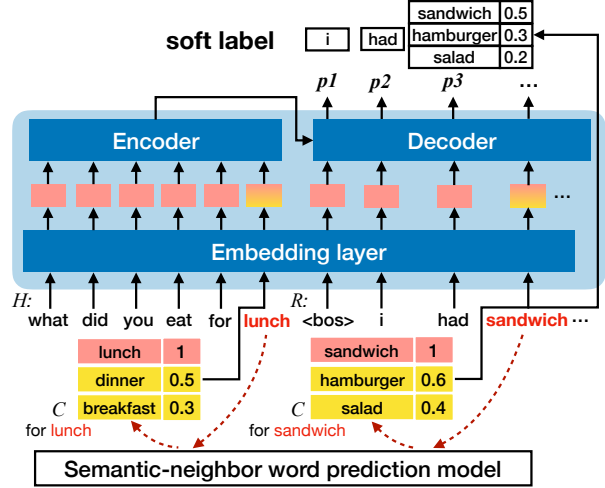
soft label

i

had

| sandwich | 0.5 |
|---|---|
| hamburger | 0.3 |
| salad | 0.2 |

p1 p2 p3 ...

Encoder

Decoder

...

Embedding layer

H:

what did you eat for lunch

R:

<bos> i had sandwich ...

| lunch | 1 |
|---|---|
| dinner | 0.5 |
| breakfast | 0.3 |

C
for lunch

| sandwich | 1 |
|---|---|
| hamburger | 0.6 |
| salad | 0.4 |

C
for sandwich

Semantic-neighbor word prediction model